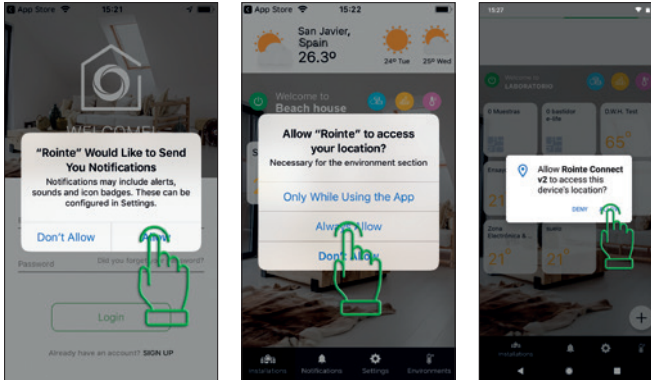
App Store 15:21

WELCOME

“Rointe” Would Like to Send You Notifications

Notifications may include alerts, sounds and icon badges. These can be configured in Settings.

Don't Allow

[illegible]

Password

Did you forget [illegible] password?

Login

Already have an account? SIGN UP

App Store 15:22

San Javier, Spain

26.3º

24º Tue

25º Wed

Welcome to

Beach house

Allow “Rointe” to access your location?

Necessary for the environment section

Only While Using the App

Always Allow

Don't Allow

Installations

Notifications

Settings

Environments

15:27

Welcome to

LABORATORIO

0 Muestras

0 bastidor e-life

D.H.W. Test

65°

Allow Rointe Connect v2 to access this device's location?

DENY

Zona Electronica &

21°

21°

21°

Installations